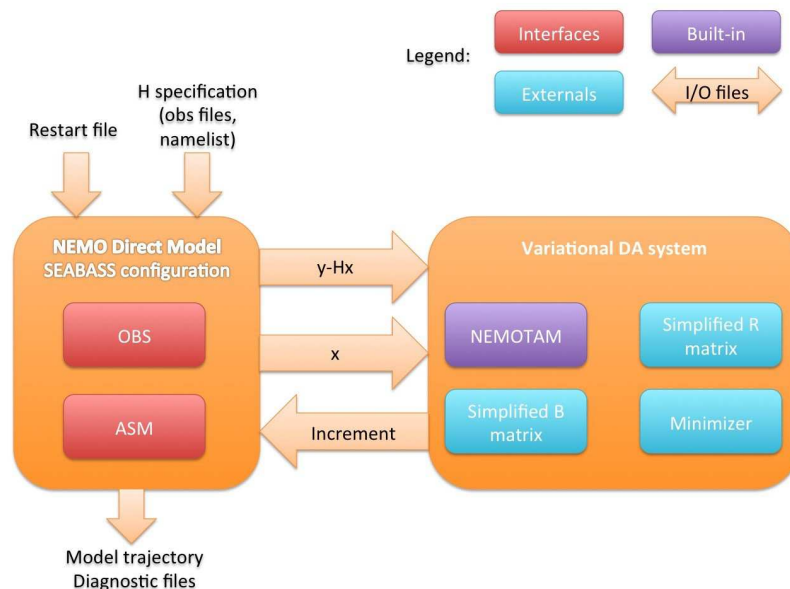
Legend:

Interfaces

Built-in

Externals

I/O files

Restart file

H specification (obs files, namelist)

NEMO Direct Model SEABASS configuration

OBS

ASM

y-Hx

x

Increment

Variational DA system

NEMOTAM

Simplified R matrix

Simplified B matrix

Minimizer

Model trajectory
Diagnostic files